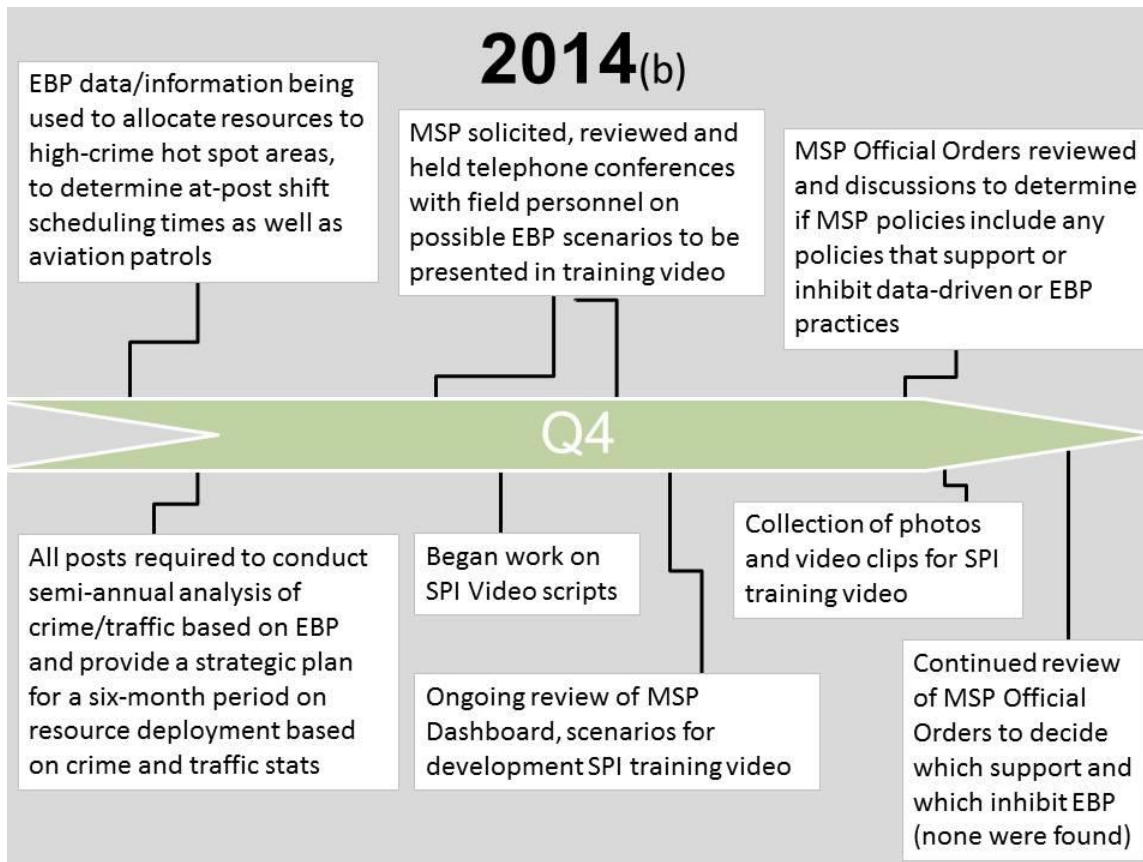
2014(b)

EBP data/information being used to allocate resources to high-crime hot spot areas, to determine at-post shift scheduling times as well as aviation patrols

MSP solicited, reviewed and held telephone conferences with field personnel on possible EBP scenarios to be presented in training video

MSP Official Orders reviewed and discussions to determine if MSP policies include any policies that support or inhibit data-driven or EBP practices

Q4

All posts required to conduct semi-annual analysis of crime/traffic based on EBP and provide a strategic plan for a six-month period on resource deployment based on crime and traffic stats

Began work on SPI Video scripts

Ongoing review of MSP Dashboard, scenarios for development SPI training video

Collection of photos and video clips for SPI training video

Continued review of MSP Official Orders to decide which support and which inhibit EBP (none were found)